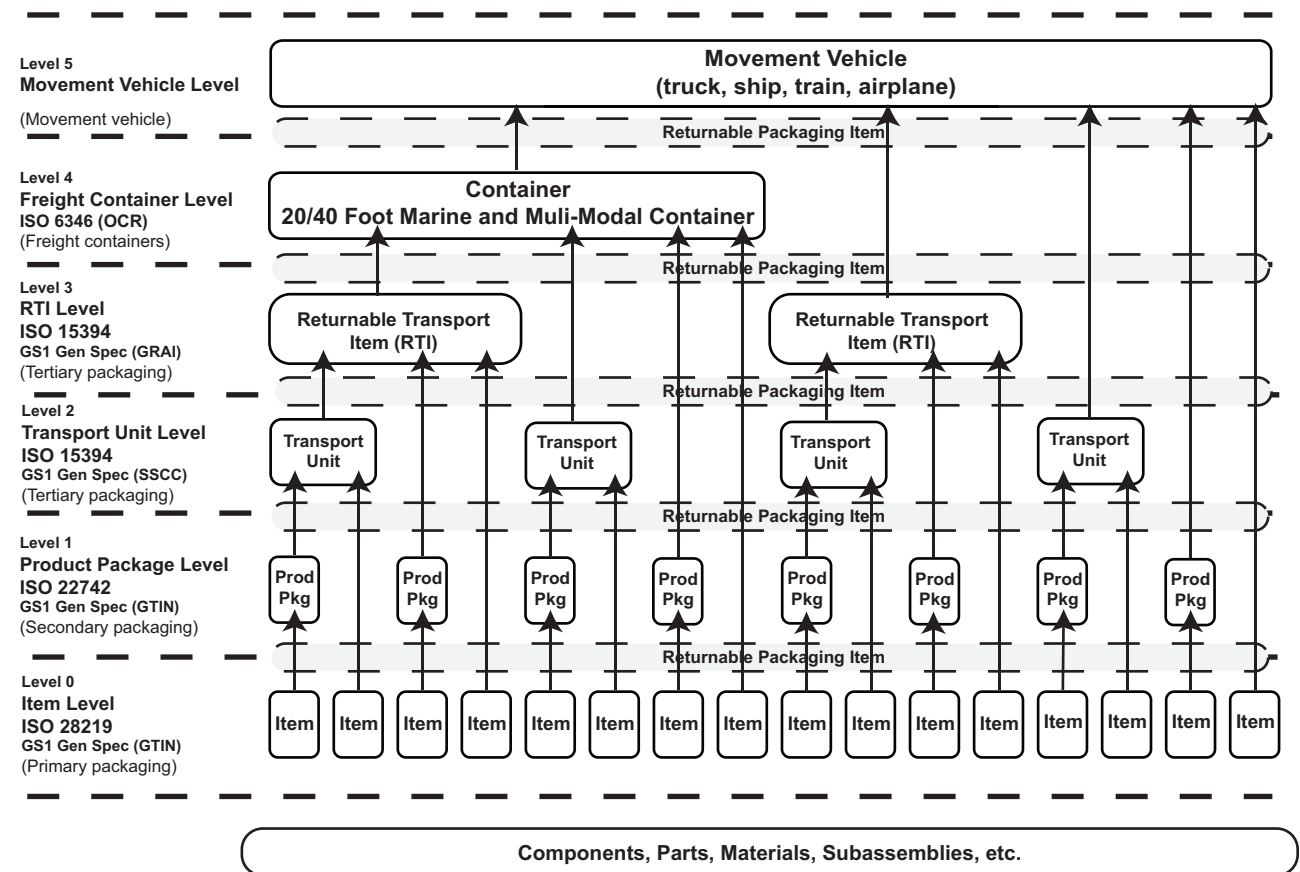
Level 5
Movement Vehicle Level
(Movement vehicle)

Movement Vehicle
(truck, ship, train, airplane)

Returnable Packaging Item

Level 4
Freight Container Level
ISO 6346 (OCR)
(Freight containers)

Container
20/40 Foot Marine and Muli-Modal Container

Returnable Packaging Item

Level 3
RTI Level
ISO 15394
GS1 Gen Spec (GRAI)
(Tertiary packaging)

Returnable Transport Item (RTI)

Returnable Transport Item (RTI)

Returnable Packaging Item

Level 2
Transport Unit Level
ISO 15394
GS1 Gen Spec (SSCC)
(Tertiary packaging)

Transport Unit

Transport Unit

Transport Unit

Transport Unit

Returnable Packaging Item

Level 1
Product Package Level
ISO 22742
GS1 Gen Spec (GTIN)
(Secondary packaging)

Prod Pkg

Prod Pkg

Prod Pkg

Prod Pkg

Prod Pkg

Prod Pkg

Prod Pkg

Prod Pkg

Returnable Packaging Item

Level 0
Item Level
ISO 28219
GS1 Gen Spec (GTIN)
(Primary packaging)

Item Item Item Item Item Item Item Item Item Item Item Item Item Item Item Item

Components, Parts, Materials, Subassemblies, etc.